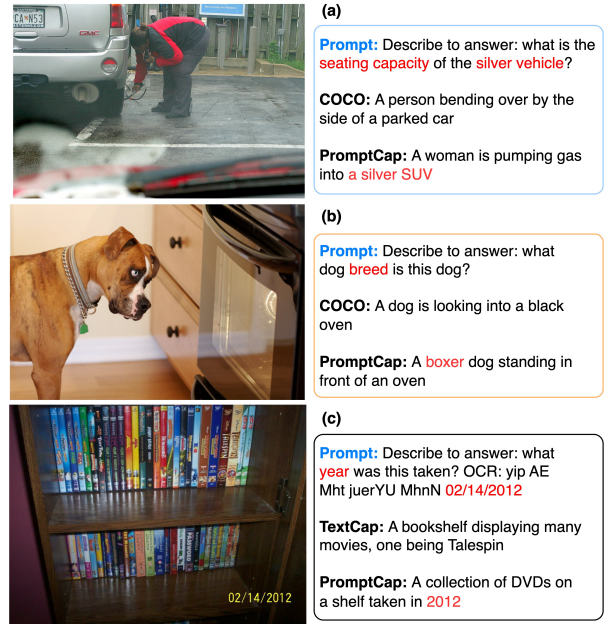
CA N53

GMC

(a)

Prompt: Describe to answer: what is the seating capacity of the silver vehicle?

COCO: A person bending over by the side of a parked car

PromptCap: A woman is pumping gas into a silver SUV

(b)

Prompt: Describe to answer: what dog breed is this dog?

COCO: A dog is looking into a black oven

PromptCap: A boxer dog standing in front of an oven

(c)

02/14/2012

Prompt: Describe to answer: what year was this taken? OCR: yip AE Mht juerYU MhnN 02/14/2012

TextCap: A bookshelf displaying many movies, one being Talespin

PromptCap: A collection of DVDs on a shelf taken in 2012